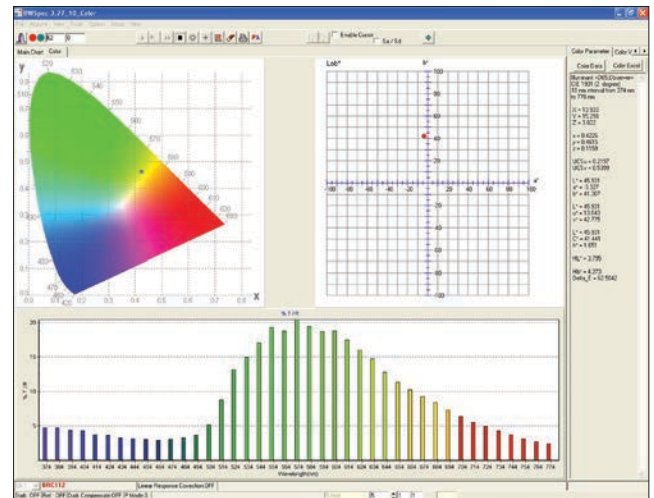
BWSpec 3.27_10_Color

Enable Cursor
Sa / Sd

Main Chart | Color

y
520
530
510
540
550
560
570
500
580
590
600
610
620
490
480
470
0.0 0.1 0.2 0.3 0.4 0.5 0.6 0.7 0.8
x

Lab*
b*
100
80
60
40
20
-20
-40
-60
-80
-100
-100 -80 -60 -40 -20 20 40 60 80 100
a*

Color Parameter | Color V
Color Data | Color Excel

Illuminant: D65/2(observer)
CIE 1931 (2 degree)
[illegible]

X = 53.933
Y = 55.256
Z = 3.822

x = 0.4226
y = 0.4615
z = 0.1159

UCS u = 0.2197
UCS v = 0.5399

L* = 45.931
a* = 3.327
b* = 41.307

L* = 45.931
u* = 53.043
v* = 42.776

L* = 45.931
C* = 41.445
h* = 1.651

H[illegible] = 3.795

Hb* = 4.273
Delta_E = 52.5042

% T (t)
20
15
10
5
0
% T (t)
374 384 394 404 414 424 434 444 454 464 474 484 494 504 514 524 534 544 554 564 574 584 594 604 614 624 634 644 654 664 674 684 694 704 714 724 734 744 754 764 774
Wavelength(nm)

BRC112
Linear Response Correction OFF
Dark: OFF | Ref: OFF | Dark Compensate:OFF | P Mode:3